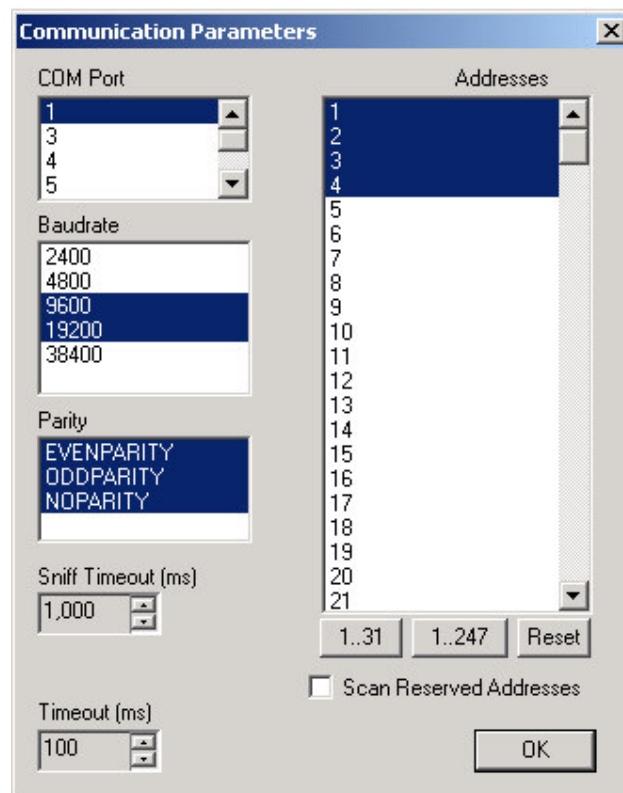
Communication Parameters

COM Port
1
3
4
5

Baudrate
2400
4800
9600
19200
38400

Parity
EVENPARITY
ODDPARITY
NOPARITY

Sniff Timeout (ms)
1,000

Timeout (ms)
100

Addresses
1
2
3
4
5
6
7
8
9
10
11
12
13
14
15
16
17
18
19
20
21

1..31
1..247
Reset

Scan Reserved Addresses

OK